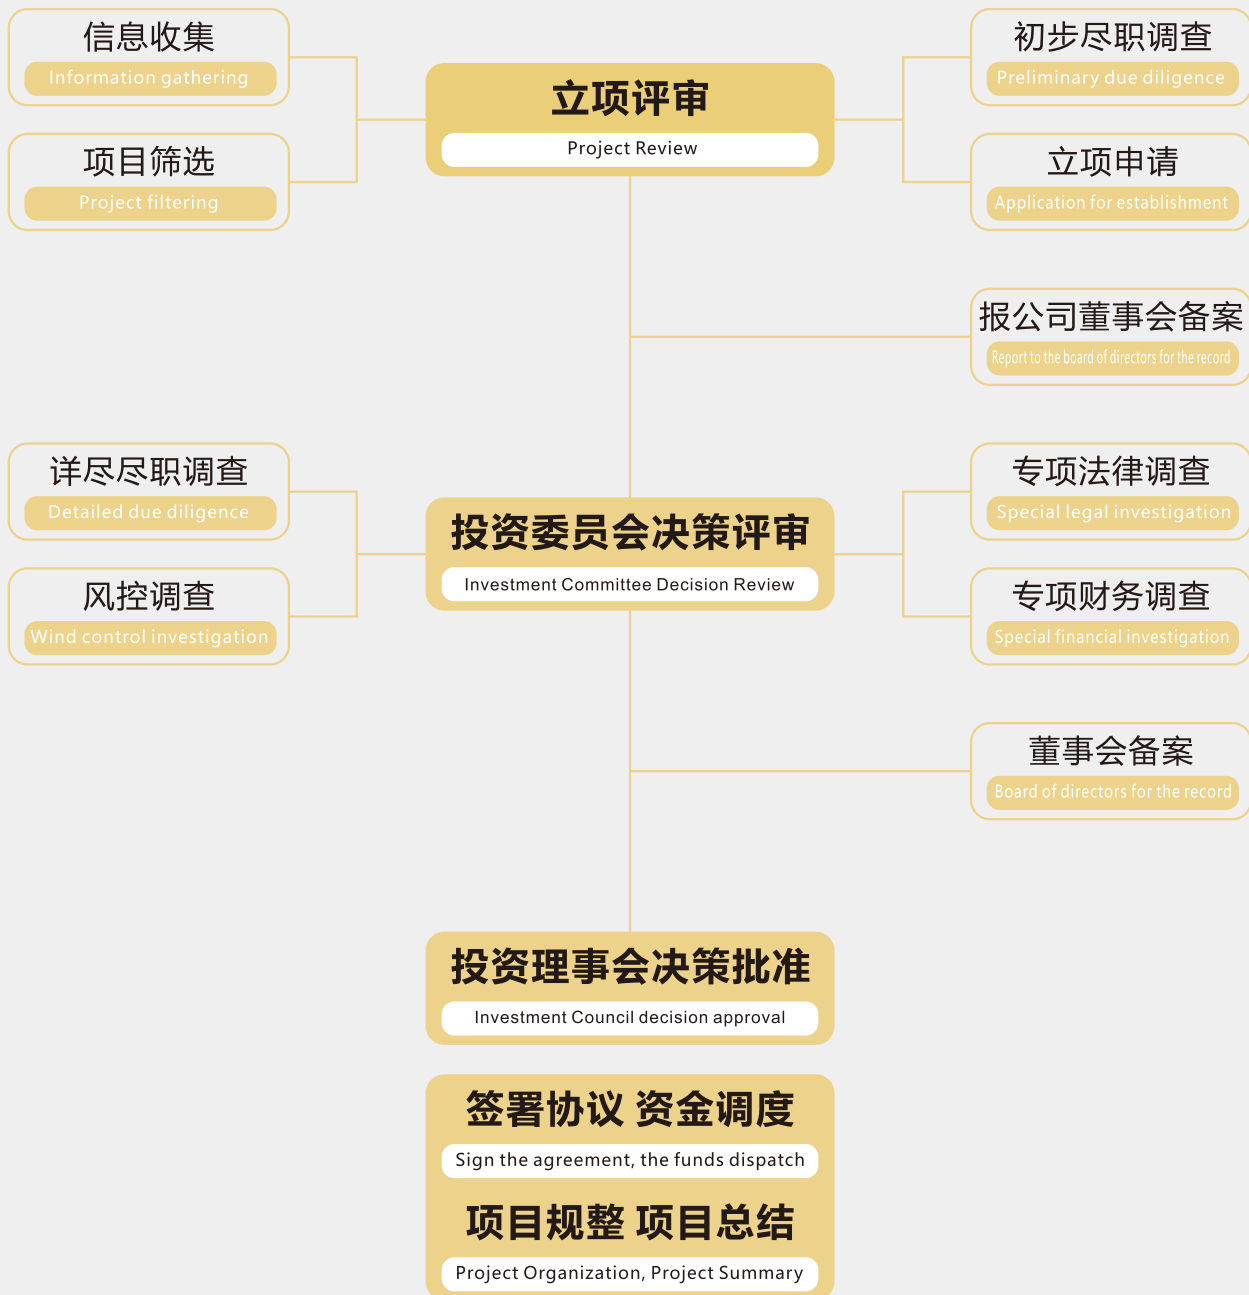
信息收集
Information gathering

项目筛选
Project filtering

立项评审
Project Review

初步尽职调查
Preliminary due diligence

立项申请
Application for establishment

报公司董事会备案
Report to the board of directors for the record

详尽尽职调查
Detailed due diligence

风控调查
Wind control investigation

投资委员会决策评审
Investment Committee Decision Review

专项法律调查
Special legal investigation

专项财务调查
Special financial investigation

董事会备案
Board of directors for the record

投资理事会决策批准
Investment Council decision approval

签署协议 资金调度
Sign the agreement, the funds dispatch

项目规整 项目总结
Project Organization, Project Summary